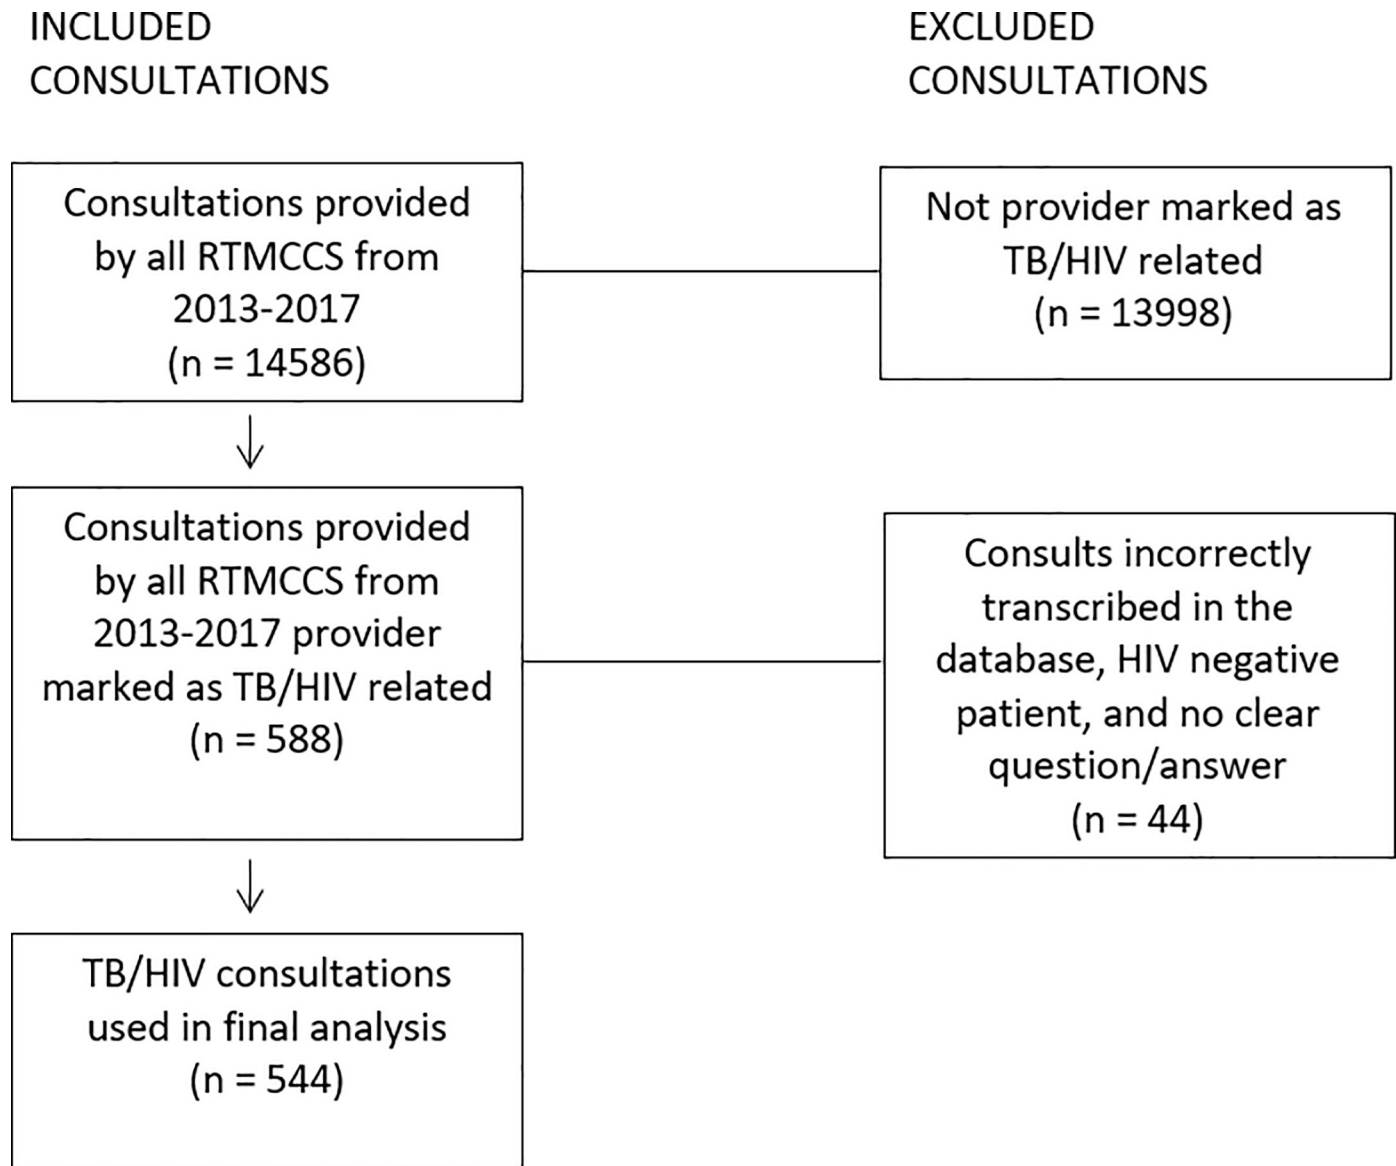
INCLUDED CONSULTATIONS

EXCLUDED CONSULTATIONS

Consultations provided by all RTMCCS from 2013-2017 (n = 14586)

Not provider marked as TB/HIV related (n = 13998)

Consultations provided by all RTMCCS from 2013-2017 provider marked as TB/HIV related (n = 588)

Consults incorrectly transcribed in the database, HIV negative patient, and no clear question/answer (n = 44)

TB/HIV consultations used in final analysis (n = 544)